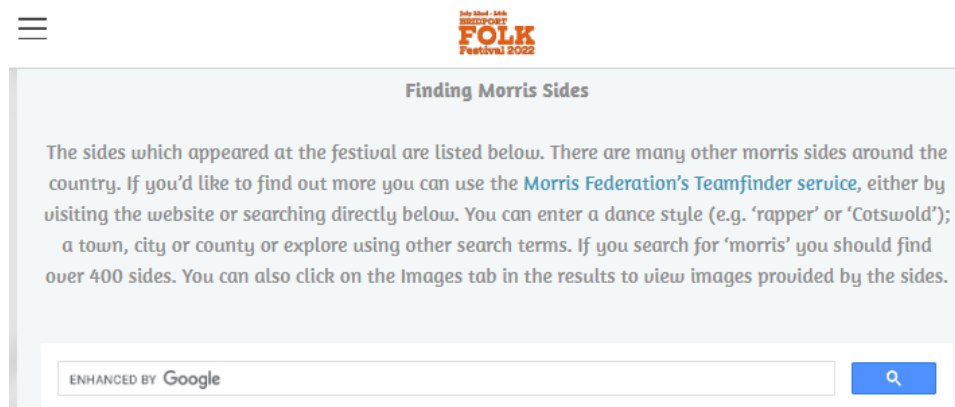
July 22nd - 24th
BRIDPORT
FOLK
Festival 2022

Finding Morris Sides

The sides which appeared at the festival are listed below. There are many other morris sides around the country. If you'd like to find out more you can use the Morris Federation's Teamfinder service, either by visiting the website or searching directly below. You can enter a dance style (e.g. 'rapper' or 'Cotswold'); a town, city or county or explore using other search terms. If you search for 'morris' you should find over 400 sides. You can also click on the Images tab in the results to view images provided by the sides.

ENHANCED BY Google